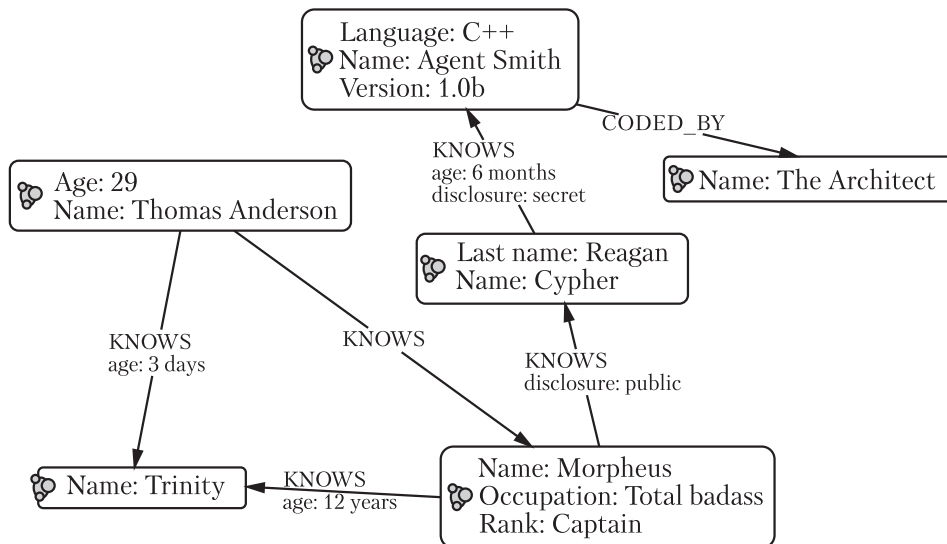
Language: C++
Name: Agent Smith
Version: 1.0b

CODED_BY

Name: The Architect

KNOWS
age: 6 months
disclosure: secret

Age: 29
Name: Thomas Anderson

Last name: Reagan
Name: Cypher

KNOWS
age: 3 days

KNOWS

KNOWS
disclosure: public

Name: Trinity

KNOWS
age: 12 years

Name: Morpheus
Occupation: Total badass
Rank: Captain